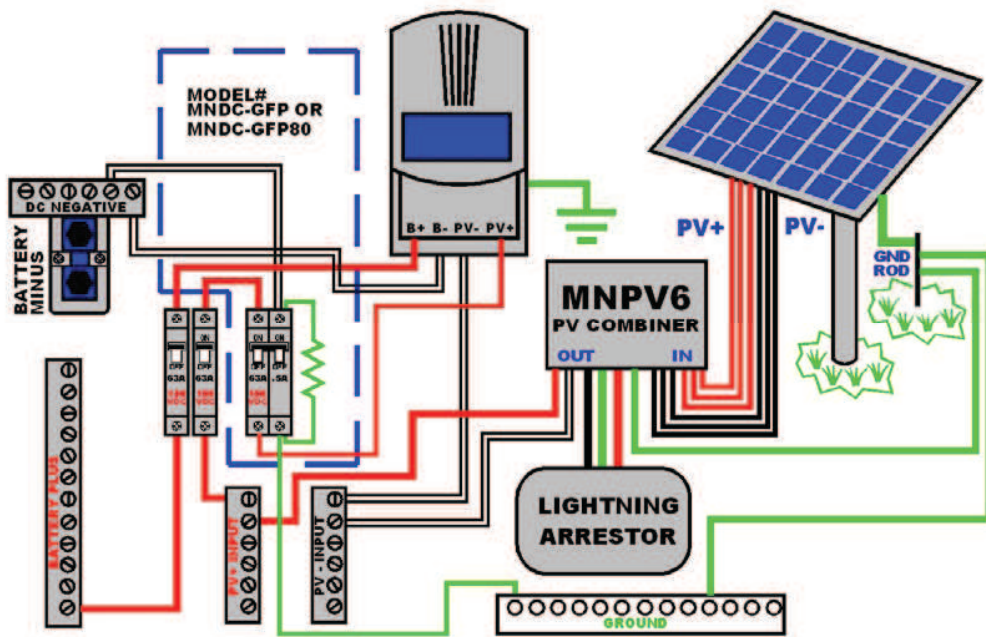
MODEL#
MNDC-GFP OR
MNDC-GFP80

DC NEGATIVE

BATTERY MINUS

B+ B- PV- PV+

PV+

PV-

GND ROD

MNPV6
PV COMBINER

OUT IN

ON OFF 63A 150 VDC

ON OFF 63A 150 VDC

ON OFF 63A .5A 150 VDC

BATTERY PLUS

PV+ INPUT

PV - INPUT

LIGHTNING ARRESTOR

GROUND